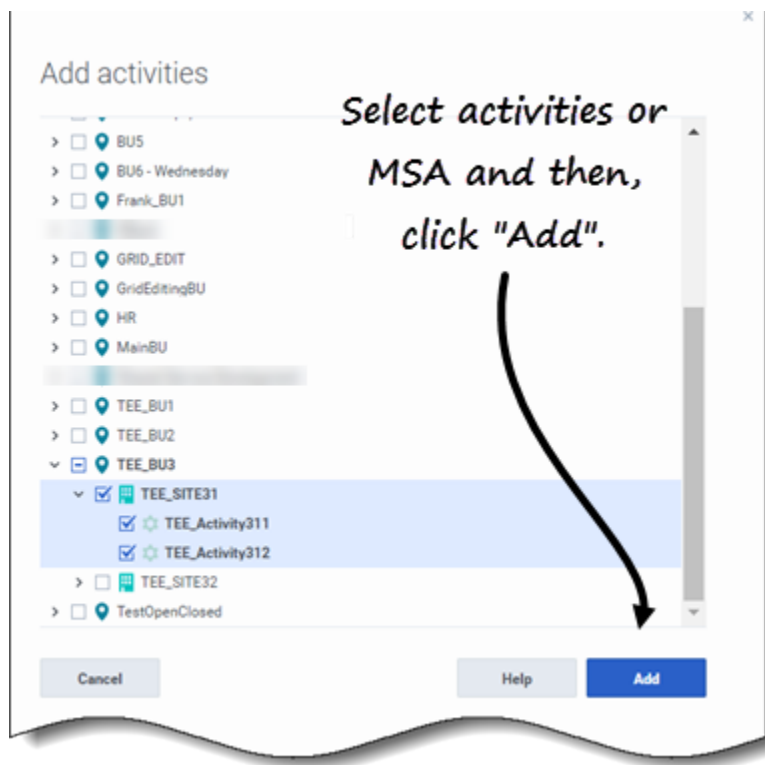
Add activities

Select activities or MSA and then, click "Add".

BU5
BU6 - Wednesday
Frank_BU1
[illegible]
GRID_EDIT
GridEditingBU
HR
MainBU
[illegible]
TEE_BU1
TEE_BU2
TEE_BU3
TEE_SITE31
TEE_Activity311
TEE_Activity312
TEE_SITE32
TestOpenClosed

Cancel
Help
Add